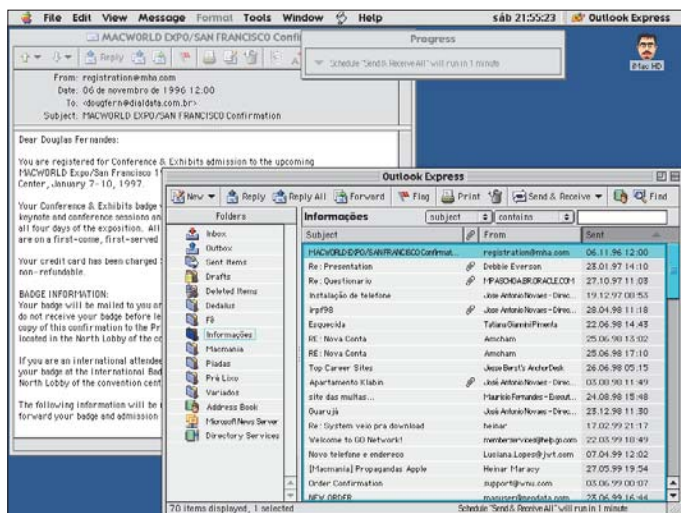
File Edit View Message Format Tools Window Help sáb 21:55:23 Outlook Express

MACWORLD EXPO/SAN FRANCISCO Confi

Progress

Schedule "Send & Receive All" will run in 1 minute

Mac HD

Reply

From: registration@mha.com
Date: 06 de novembro de 1996 12:00
To: <dougfern@dialdata.com.br>
Subject: MACWORLD EXPO/SAN FRANCISCO Confirmation

Dear Douglas Fernandes:

You are registered for Conference & Exhibits admission to the upcoming MACWORLD Expo/San Francisco 1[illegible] Center, January 7-10, 1997.

Your Conference & Exhibits badge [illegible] keynote and conference sessions an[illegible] all four days of the exposition. All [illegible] are on a first-come, first-served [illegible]

Your credit card has been charged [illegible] non-refundable.

BADGE INFORMATION:
Your badge will be mailed to you or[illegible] do not receive your badge before le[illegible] copy of this confirmation to the Pr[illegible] located in the North Lobby of the co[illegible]

If you are an international attendee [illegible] your badge at the International Bad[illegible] North Lobby of the convention cent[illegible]

The following information will be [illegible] forward your badge and admission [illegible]

Outlook Express

New Reply Reply All Forward Flag Print Send & Receive Find

Folders
Inbox
Outbox
Sent Items
Drafts
Deleted Items
Dedalus
F9
Informações
Macmania
Piadas
Pré Livro
Variados
Address Book
Microsoft News Server
Directory Services

Informações subject contains

| Subject | From | Sent |
|---|---|---|
| MACWORLD EXPO/SAN FRANCISCO Confirmat... | registration@mha.com | 06.11.96 12:00 |
| Re: Presentation | Debbie Everson | 28.01.97 14:10 |
| Re: Questionario | MPASCHOA@BR.ORACLE.COM | 27.10.97 11:08 |
| Instalação de telefone | José Antonio Novaes - Direc... | 19.12.97 08:53 |
| irpf98 | José Antonio Novaes - Direc... | 28.04.98 11:18 |
| Esquecida | Tatiana Giannini Pimenta | 22.06.98 14:43 |
| RE: Nova Conta | Amcham | 25.06.98 13:02 |
| RE: Nova Conta | Amcham | 25.06.98 17:10 |
| Top Career Sites | Jesse Berst's AnchorDesk | 26.06.98 05:15 |
| Apartamento Klabin | José Antonio Novaes - Direc... | 03.08.98 11:49 |
| site das multas... | Mauricio Fernandes - Execut... | 24.08.98 15:48 |
| Guarujá | José Antonio Novaes - Direc... | 23.12.98 11:30 |
| Re: System veio pra download | heinar | 17.02.99 21:17 |
| Welcome to GO Network! | memberservices@help.go.com | 22.03.99 18:49 |
| Novo telefone e endereço | Luciana.Lopes@jwt.com | 07.04.99 12:02 |
| [Macmania] Propagandas Apple | Heinar Maracy | 27.05.99 19:54 |
| Order Confirmation | support@vnu.com | 03.06.99 00:07 |
| NEW ORDER | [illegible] | 23.06.99 16:44 |

70 items displayed, 1 selected
Schedule "Send & Receive All" will run in 1 minute